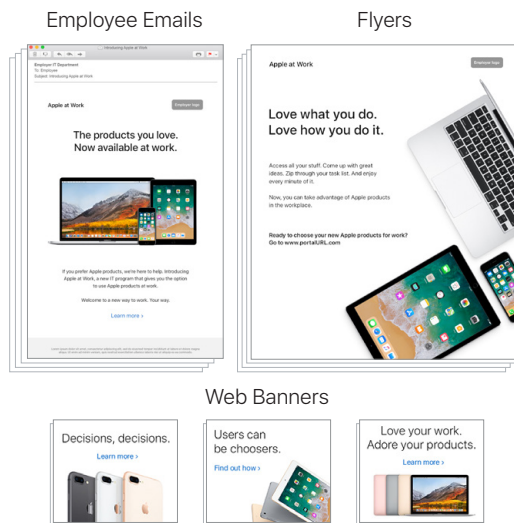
Employee Emails

Introducing Apple at Work

Employer IT Department
To: Employee
Subject: Introducing Apple at Work

Apple at Work

Employer logo

The products you love.
Now available at work.

If you prefer Apple products, we're here to help. Introducing Apple at Work, a new IT program that gives you the option to use Apple products at work.

Welcome to a new way to work. Your way.

Learn more ›

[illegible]

Flyers

Apple at Work

Employer logo

Love what you do.
Love how you do it.

Access all your stuff. Come up with great ideas. Zip through your task list. And enjoy every minute of it.

Now, you can take advantage of Apple products in the workplace.

Ready to choose your new Apple products for work?
Go to www.portalURL.com

Web Banners

Decisions, decisions.
Learn more ›

Users can be choosers.
Find out how ›

Love your work.
Adore your products.
Learn more ›